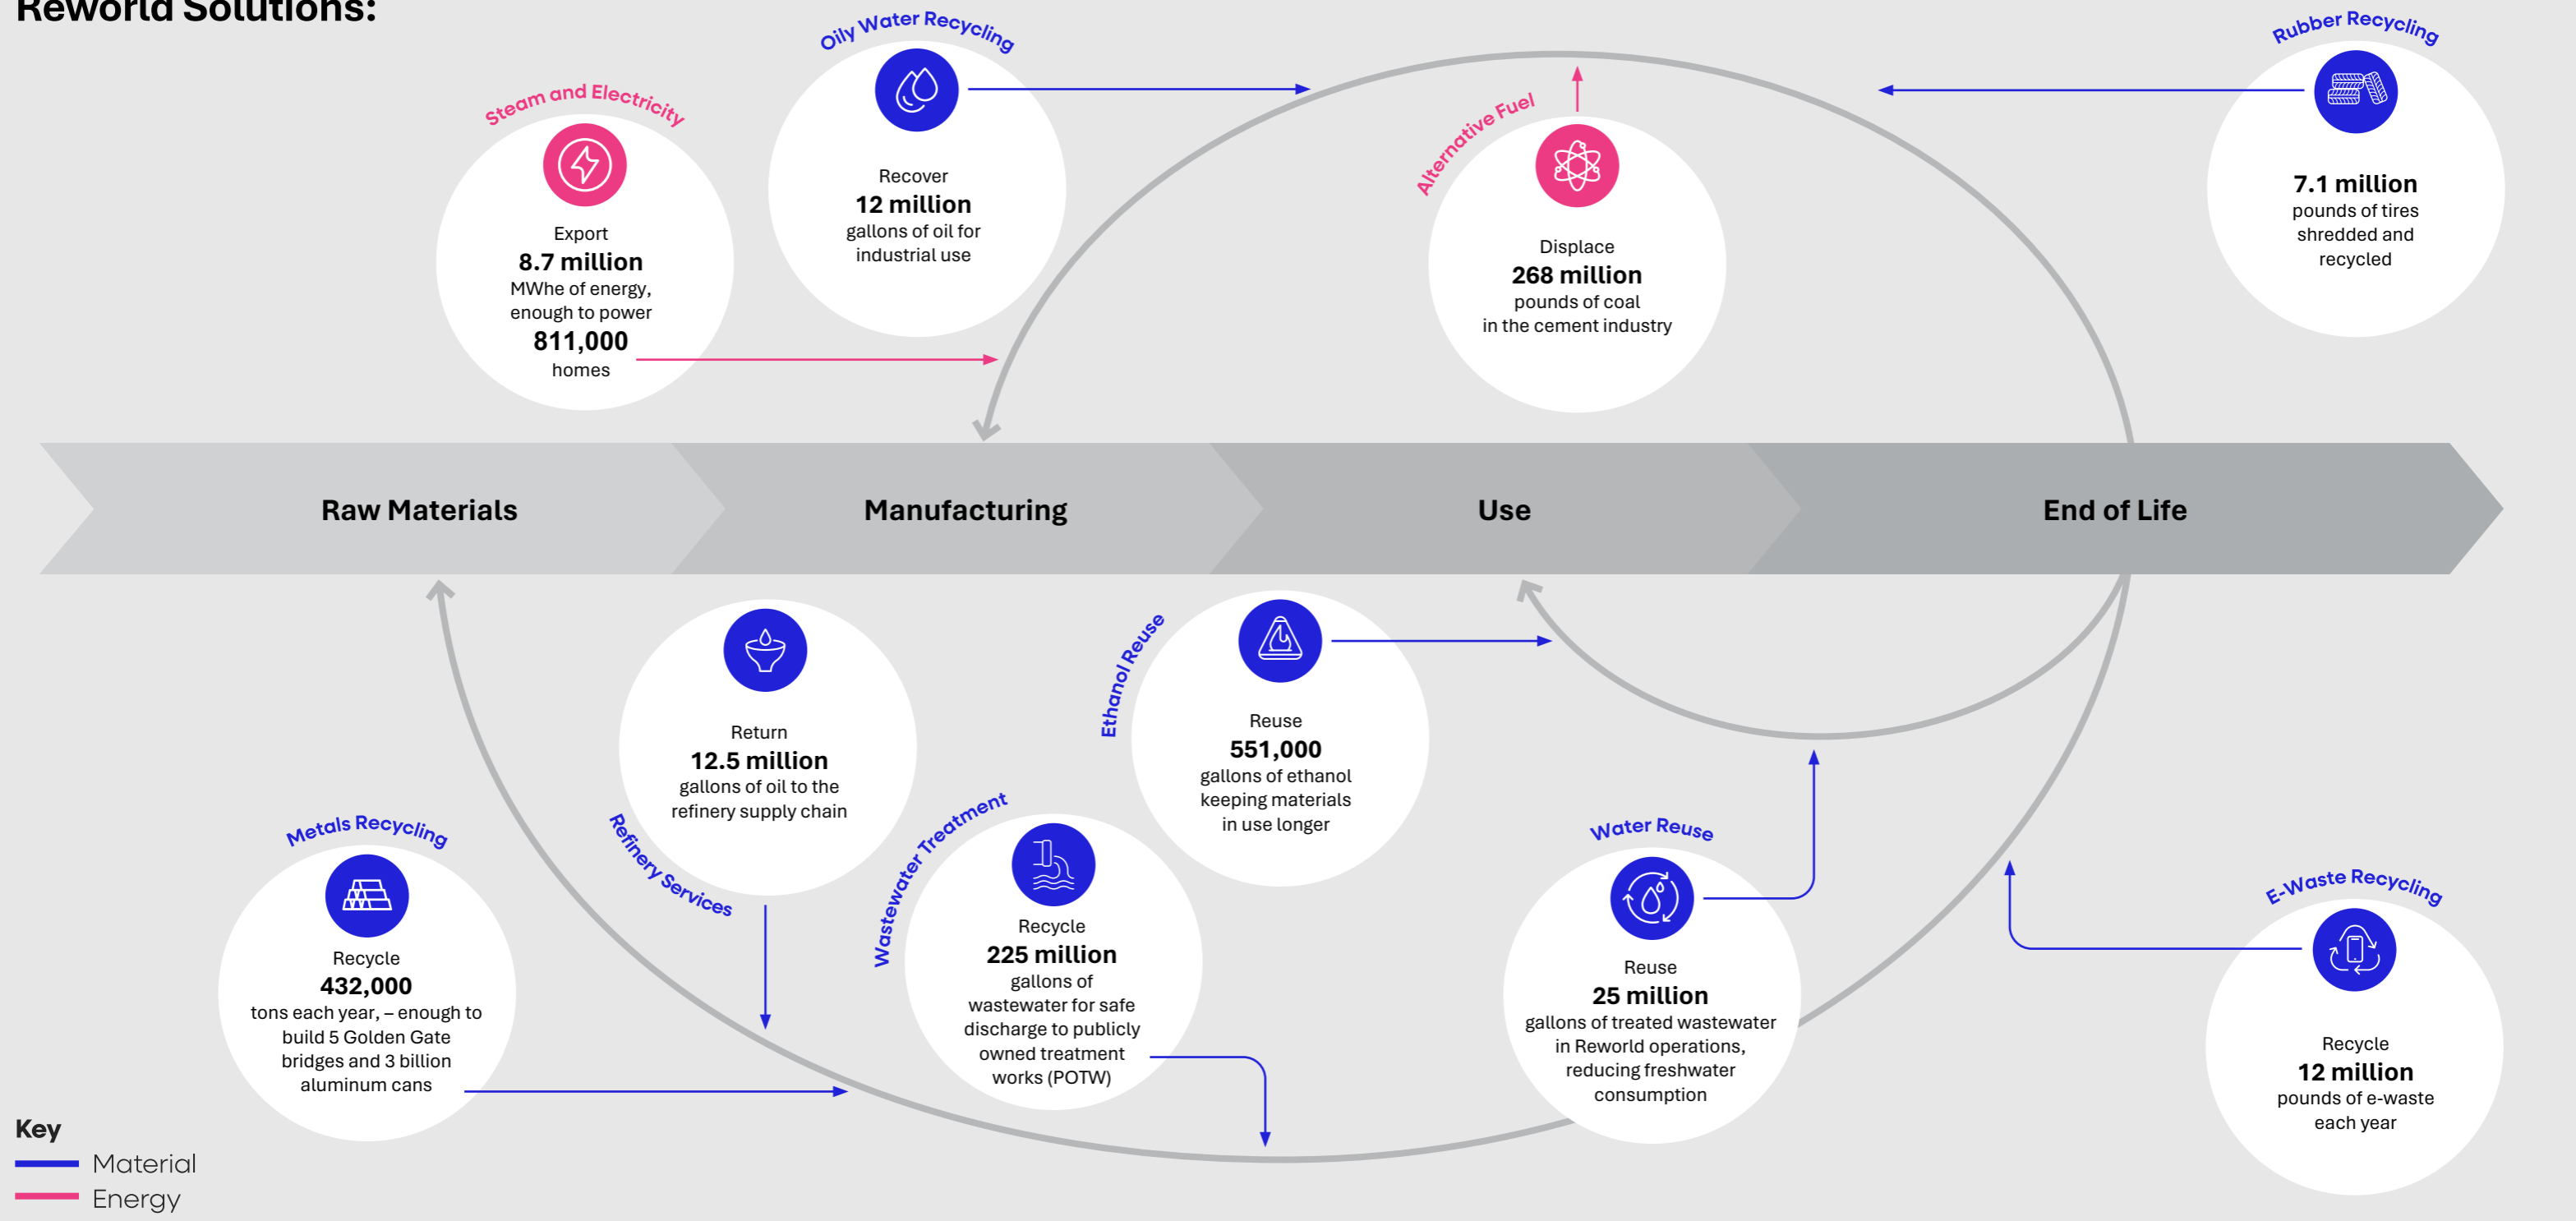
Reworld Solutions:

Steam and Electricity
Export
8.7 million
MWhe of energy, enough to power
811,000
homes

Oily Water Recycling
Recover
12 million
gallons of oil for industrial use

Alternative Fuel
Displace
268 million
pounds of coal in the cement industry

Rubber Recycling
7.1 million
pounds of tires shredded and recycled

Raw Materials

Manufacturing

Use

End of Life

Refinery Services
Return
12.5 million
gallons of oil to the refinery supply chain

Ethanol Reuse
Reuse
551,000
gallons of ethanol keeping materials in use longer

Metals Recycling
Recycle
432,000
tons each year, – enough to build 5 Golden Gate bridges and 3 billion aluminum cans

Wastewater Treatment
Recycle
225 million
gallons of wastewater for safe discharge to publicly owned treatment works (POTW)

Water Reuse
Reuse
25 million
gallons of treated wastewater in Reworld operations, reducing freshwater consumption

E-Waste Recycling
Recycle
12 million
pounds of e-waste each year

Key
Material
Energy